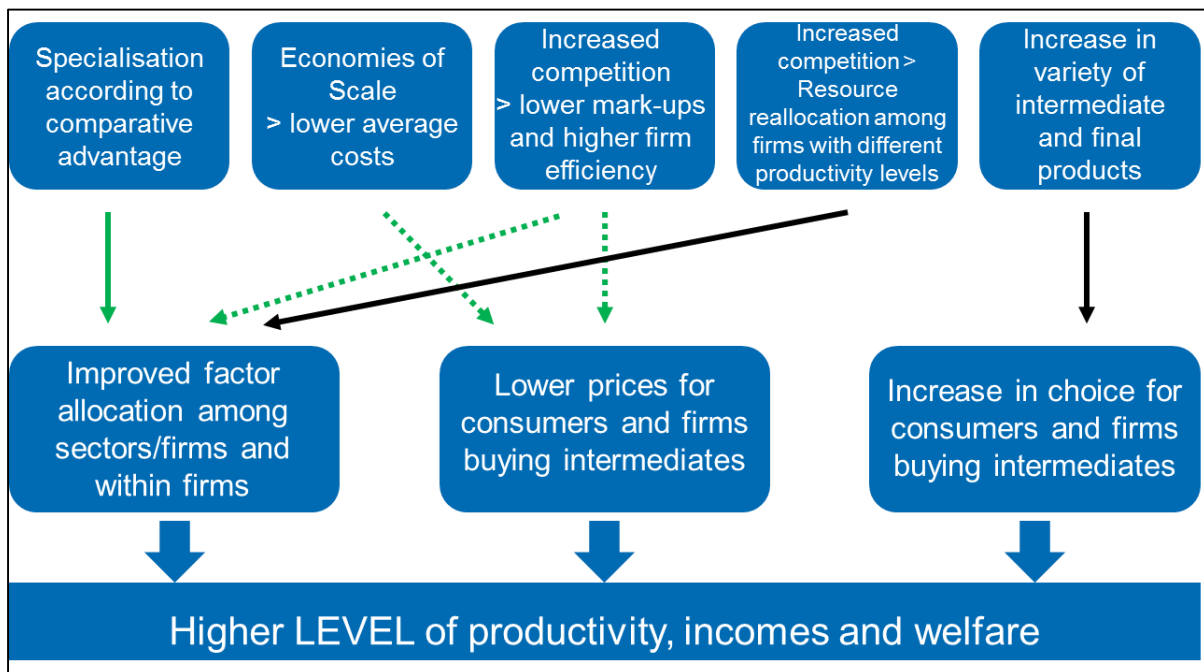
Specialisation according to comparative advantage

Economies of Scale > lower average costs

Increased competition > lower mark-ups and higher firm efficiency

Increased competition > Resource reallocation among firms with different productivity levels

Increase in variety of intermediate and final products

Improved factor allocation among sectors/firms and within firms

Lower prices for consumers and firms buying intermediates

Increase in choice for consumers and firms buying intermediates

Higher LEVEL of productivity, incomes and welfare